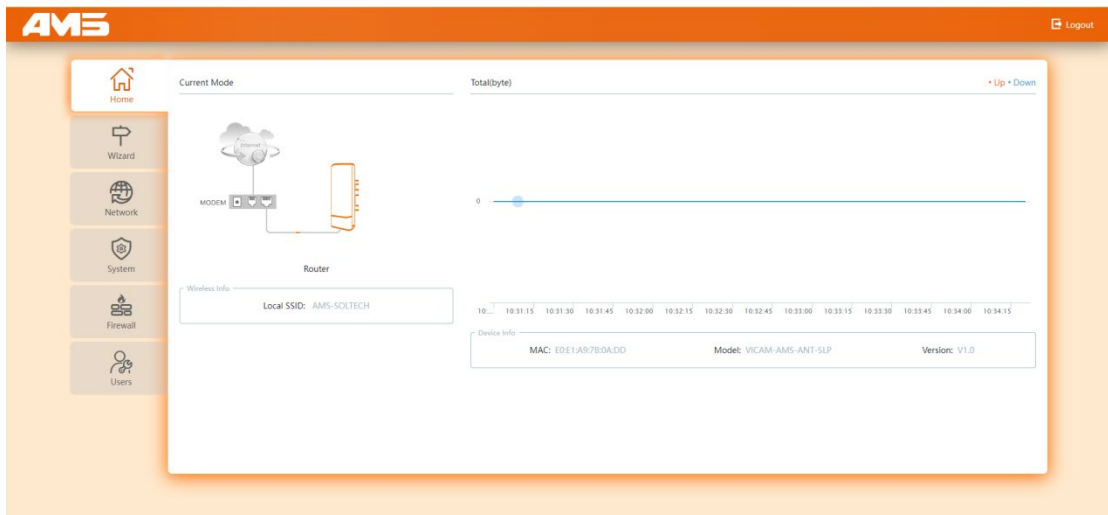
AMS

Logout

Home

Wizard

Network

System

Firewall

Users

Current Mode

Internet

MODEM

Router

Wireless Info

Local SSID: AMS-SOLTECH

Total(byte)

• Up • Down

0

10:... 10:31:15 10:31:30 10:31:45 10:32:00 10:32:15 10:32:30 10:32:45 10:33:00 10:33:15 10:33:30 10:33:45 10:34:00 10:34:15

Device Info

MAC: E0:E1:A9:7B:0A:DD

Model: VICAM-AMS-ANT-SLP

Version: V1.0